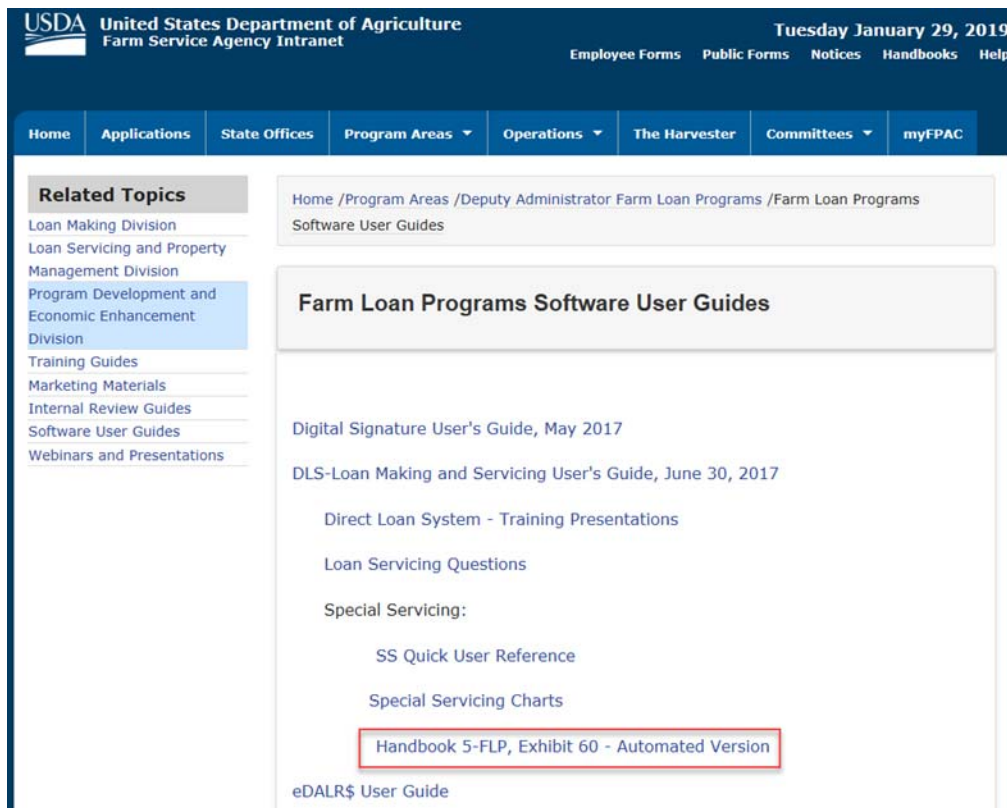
USDA United States Department of Agriculture
Farm Service Agency Intranet

Tuesday January 29, 2019

Employee Forms Public Forms Notices Handbooks Help

Home Applications State Offices Program Areas ▼ Operations ▼ The Harvester Committees ▼ myFPAC

Related Topics
Loan Making Division
Loan Servicing and Property Management Division
Program Development and Economic Enhancement Division
Training Guides
Marketing Materials
Internal Review Guides
Software User Guides
Webinars and Presentations

Home /Program Areas /Deputy Administrator Farm Loan Programs /Farm Loan Programs Software User Guides

Farm Loan Programs Software User Guides

Digital Signature User's Guide, May 2017

DLS-Loan Making and Servicing User's Guide, June 30, 2017

Direct Loan System - Training Presentations

Loan Servicing Questions

Special Servicing:

SS Quick User Reference

Special Servicing Charts

Handbook 5-FLP, Exhibit 60 - Automated Version

eDALR$ User Guide